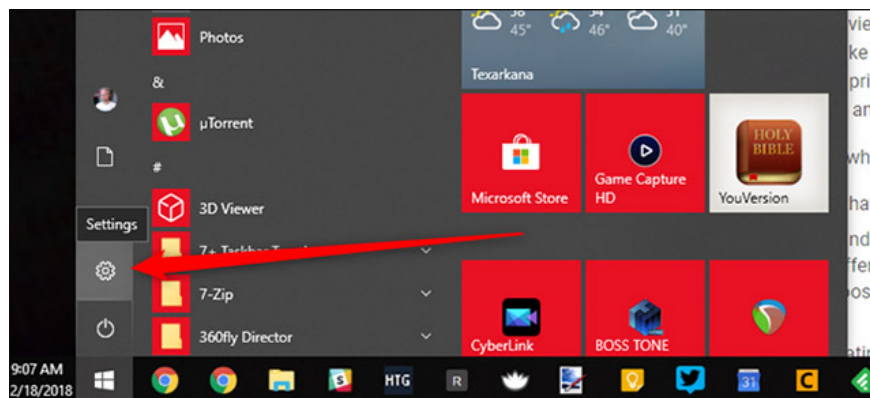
Photos

&

µTorrent

#

3D Viewer

7+ Taskbar Tweaker

7-Zip

360fly Director

Settings

45°

46°

40°

Texarkana

Microsoft Store

Game Capture HD

HOLY BIBLE

YouVersion

CyberLink

BOSS TONE

9:07 AM
2/18/2018

HTG